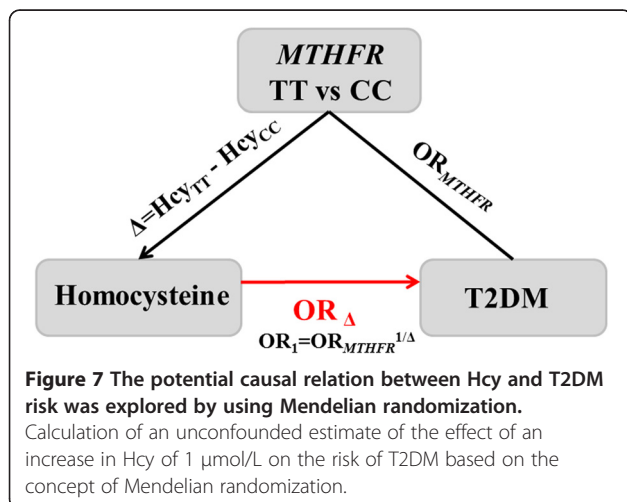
MTHFR
TT vs CC

$\Delta$=Hcy$_{TT}$ - Hcy$_{CC}$

OR$_{MTHFR}$

Homocysteine

T2DM

OR $_{\Delta}$

OR$_1$=OR$_{MTHFR}$$^{1/\Delta}$

**Figure 7 The potential causal relation between Hcy and T2DM risk was explored by using Mendelian randomization.** Calculation of an unconfounded estimate of the effect of an increase in Hcy of 1 μmol/L on the risk of T2DM based on the concept of Mendelian randomization.